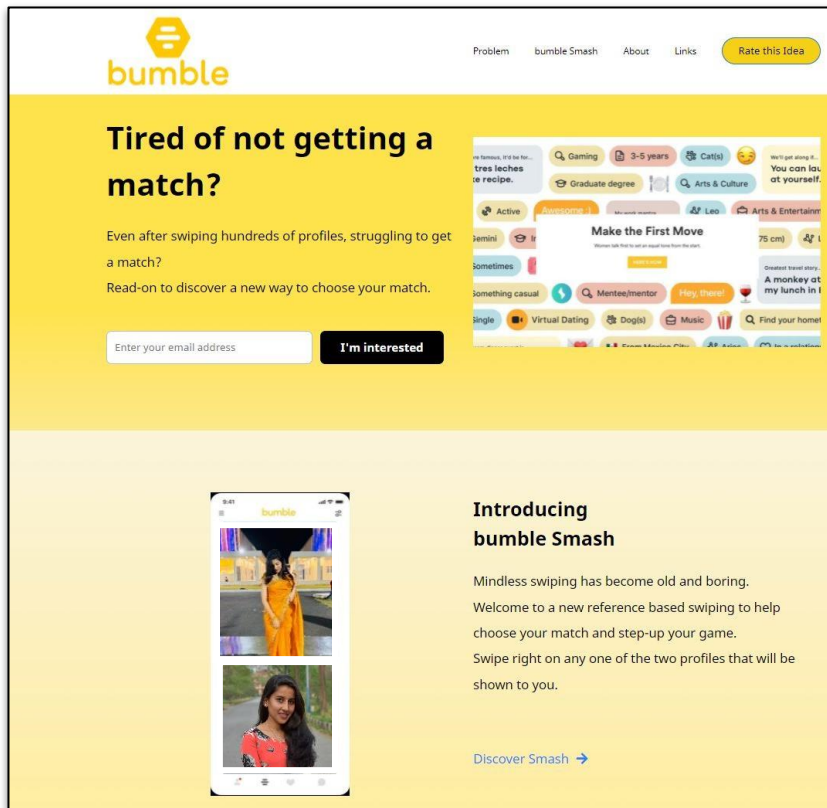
bumble

Problem bumble Smash About Links Rate this Idea

Tired of not getting a match?

Even after swiping hundreds of profiles, struggling to get a match?
Read-on to discover a new way to choose your match.

Enter your email address I'm interested

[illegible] tres leches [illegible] recipe. Gaming 3-5 years Cat(s) We'll get along if... You can laugh at yourself. Graduate degree Arts & Culture Active Awesome :) Leo Arts & Entertainm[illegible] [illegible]emini Make the First Move 75 cm) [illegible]ometimes Greatest travel story... A monkey at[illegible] my lunch in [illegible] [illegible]omething casual Mentee/mentor Hey, there! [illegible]ingle Virtual Dating Dog(s) Music Find your home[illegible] From Mexico City Aries

9:41 bumble

Introducing bumble Smash

Mindless swiping has become old and boring.
Welcome to a new reference based swiping to help choose your match and step-up your game.
Swipe right on any one of the two profiles that will be shown to you.

Discover Smash →